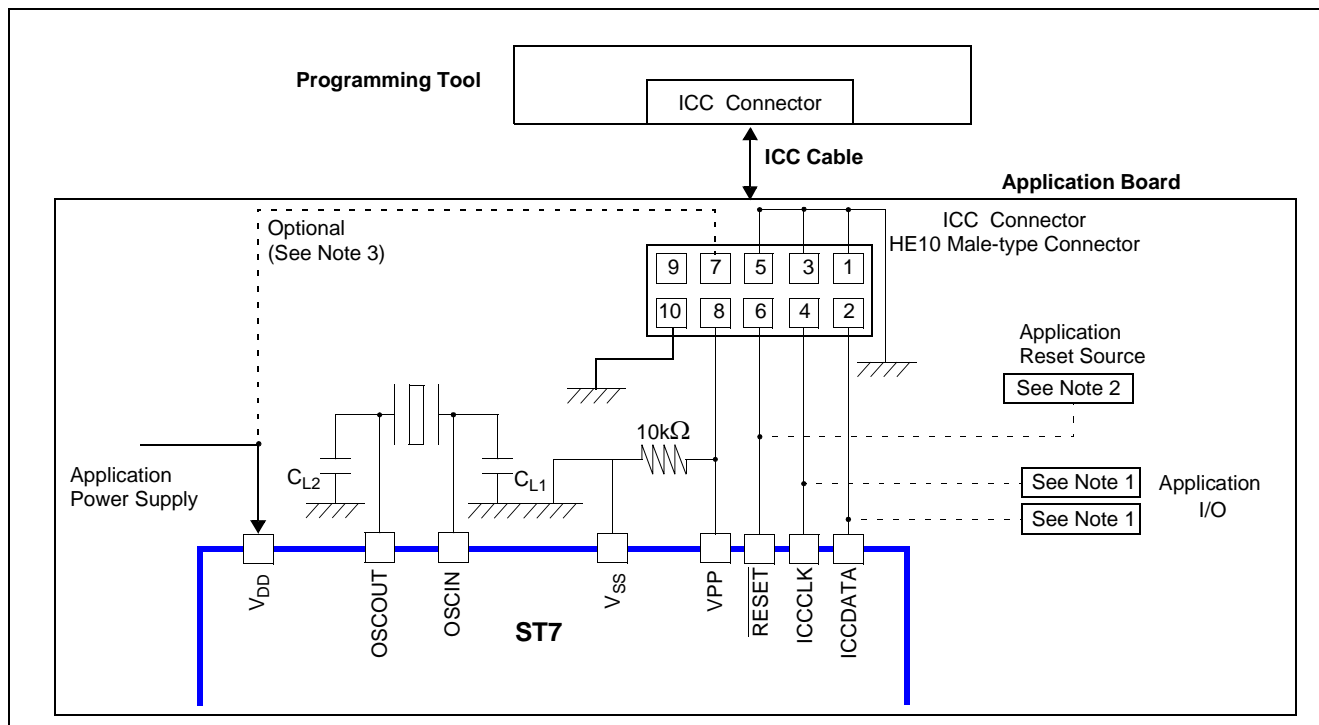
Programming Tool

ICC Connector

ICC Cable

Application Board

Optional
(See Note 3)

ICC Connector
HE10 Male-type Connector

9 7 5 3 1
10 8 6 4 2

Application
Reset Source

See Note 2

$10k\Omega$

Application
Power Supply

$C_{L2}$

$C_{L1}$

See Note 1

See Note 1

Application
I/O

$V_{DD}$

OSCOUT

OSCIN

$V_{SS}$

VPP

$\overline{RESET}$

ICCCLK

ICCDATA

ST7